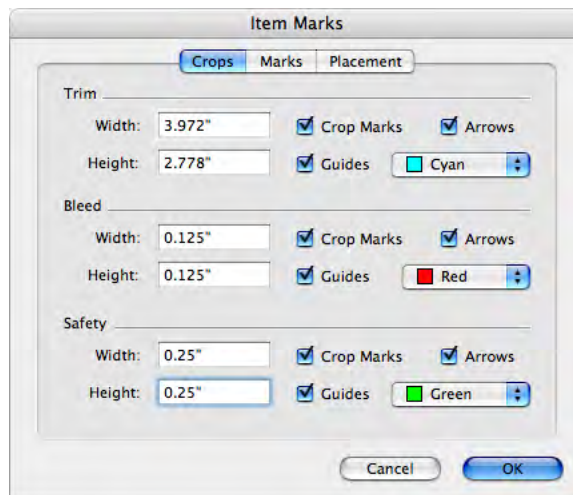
Item Marks

Crops | Marks | Placement

Trim

Width: 3.972" Crop Marks Arrows

Height: 2.778" Guides Cyan

Bleed

Width: 0.125" Crop Marks Arrows

Height: 0.125" Guides Red

Safety

Width: 0.25" Crop Marks Arrows

Height: 0.25" Guides Green

Cancel OK